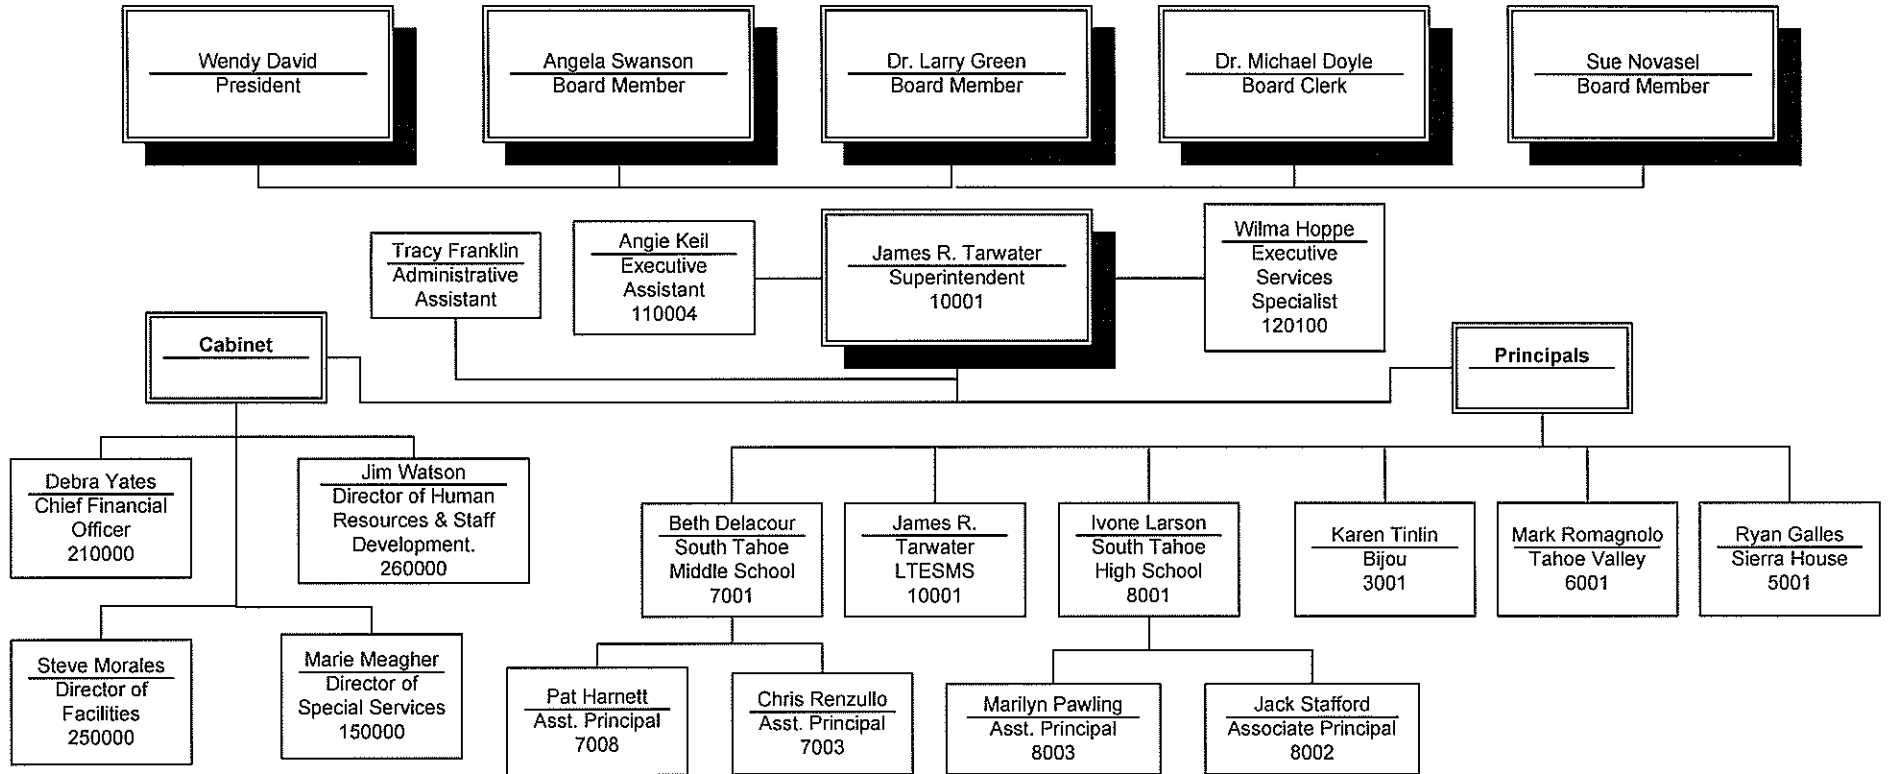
Wendy David
President

Angela Swanson
Board Member

Dr. Larry Green
Board Member

Dr. Michael Doyle
Board Clerk

Sue Novasel
Board Member

Tracy Franklin
Administrative Assistant

Angie Keil
Executive Assistant
110004

James R. Tarwater
Superintendent
10001

Wilma Hoppe
Executive Services Specialist
120100

Cabinet

Principals

Debra Yates
Chief Financial Officer
210000

Jim Watson
Director of Human Resources & Staff Development.
260000

Steve Morales
Director of Facilities
250000

Marie Meagher
Director of Special Services
150000

Beth Delacour
South Tahoe Middle School
7001

James R. Tarwater
LTESMS
10001

Ivone Larson
South Tahoe High School
8001

Karen Tinlin
Bijou
3001

Mark Romagnolo
Tahoe Valley
6001

Ryan Galles
Sierra House
5001

Pat Harnett
Asst. Principal
7008

Chris Renzullo
Asst. Principal
7003

Marilyn Pawling
Asst. Principal
8003

Jack Stafford
Associate Principal
8002